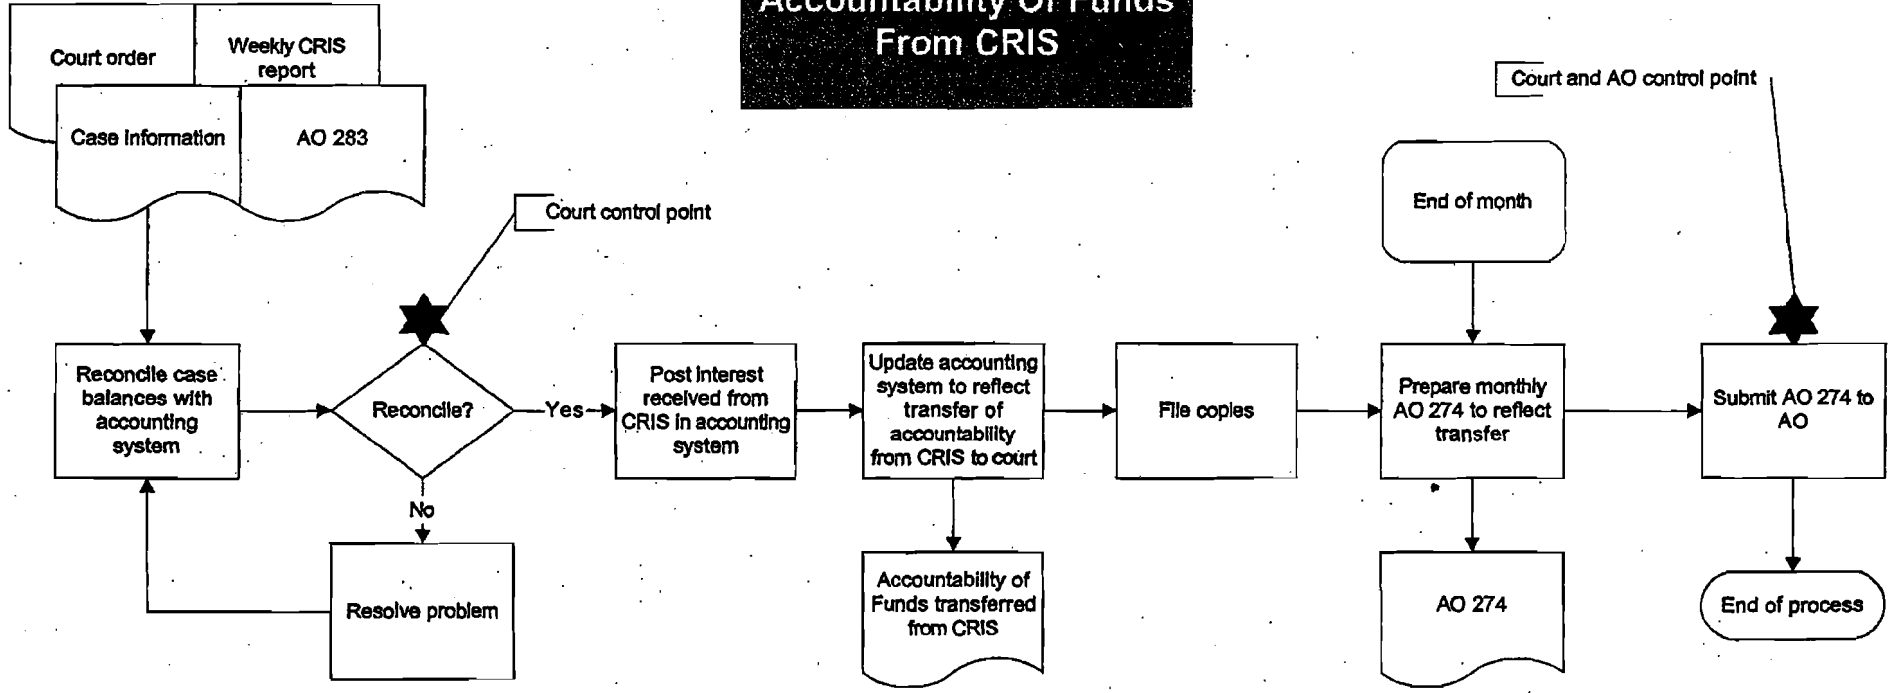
Accountability Of Funds From CRIS

Court order

Weekly CRIS report

Case information

AO 283

Court control point

Court and AO control point

End of month

Reconcile case balances with accounting system

Reconcile?

Yes

No

Resolve problem

Post interest received from CRIS in accounting system

Update accounting system to reflect transfer of accountability from CRIS to court

Accountability of Funds transferred from CRIS

File copies

Prepare monthly AO 274 to reflect transfer

AO 274

Submit AO 274 to AO

End of process